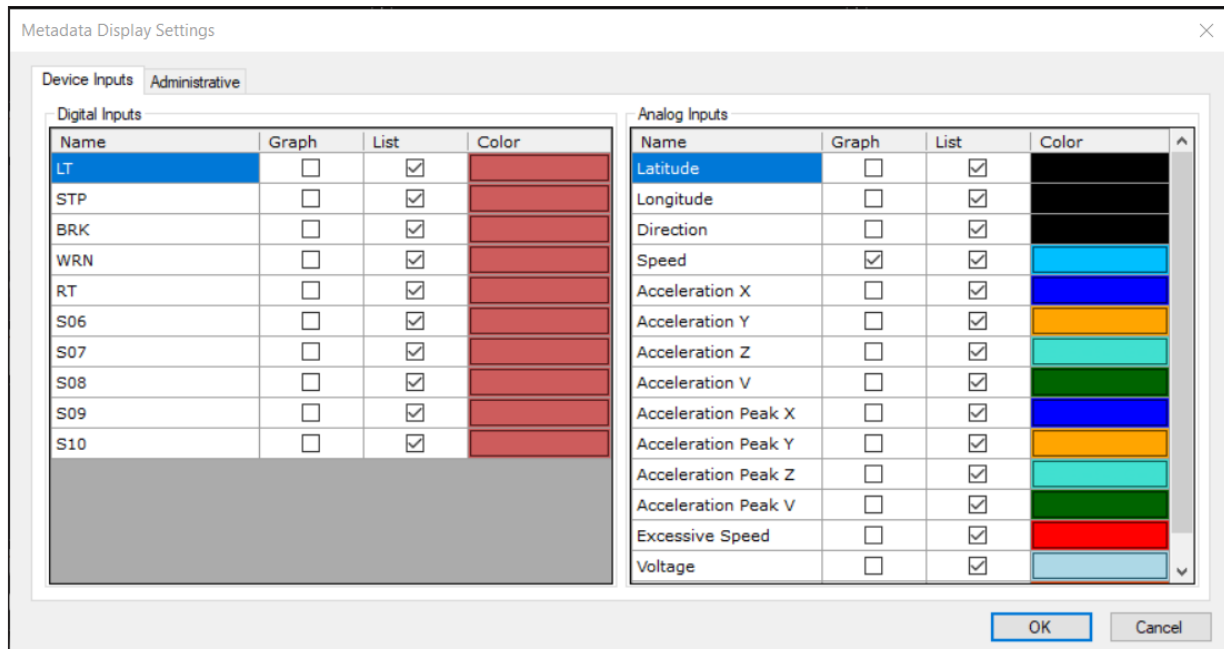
Metadata Display Settings

Device Inputs | Administrative

Digital Inputs

| Name | Graph | List | Color |
|---|---|---|---|
| LT | ☐ | ☑ | |
| STP | ☐ | ☑ | |
| BRK | ☐ | ☑ | |
| WRN | ☐ | ☑ | |
| RT | ☐ | ☑ | |
| S06 | ☐ | ☑ | |
| S07 | ☐ | ☑ | |
| S08 | ☐ | ☑ | |
| S09 | ☐ | ☑ | |
| S10 | ☐ | ☑ | |

Analog Inputs

| Name | Graph | List | Color |
|---|---|---|---|
| Latitude | ☐ | ☑ | |
| Longitude | ☐ | ☑ | |
| Direction | ☐ | ☑ | |
| Speed | ☑ | ☑ | |
| Acceleration X | ☐ | ☑ | |
| Acceleration Y | ☐ | ☑ | |
| Acceleration Z | ☐ | ☑ | |
| Acceleration V | ☐ | ☑ | |
| Acceleration Peak X | ☐ | ☑ | |
| Acceleration Peak Y | ☐ | ☑ | |
| Acceleration Peak Z | ☐ | ☑ | |
| Acceleration Peak V | ☐ | ☑ | |
| Excessive Speed | ☐ | ☑ | |
| Voltage | ☐ | ☑ | |

OK Cancel